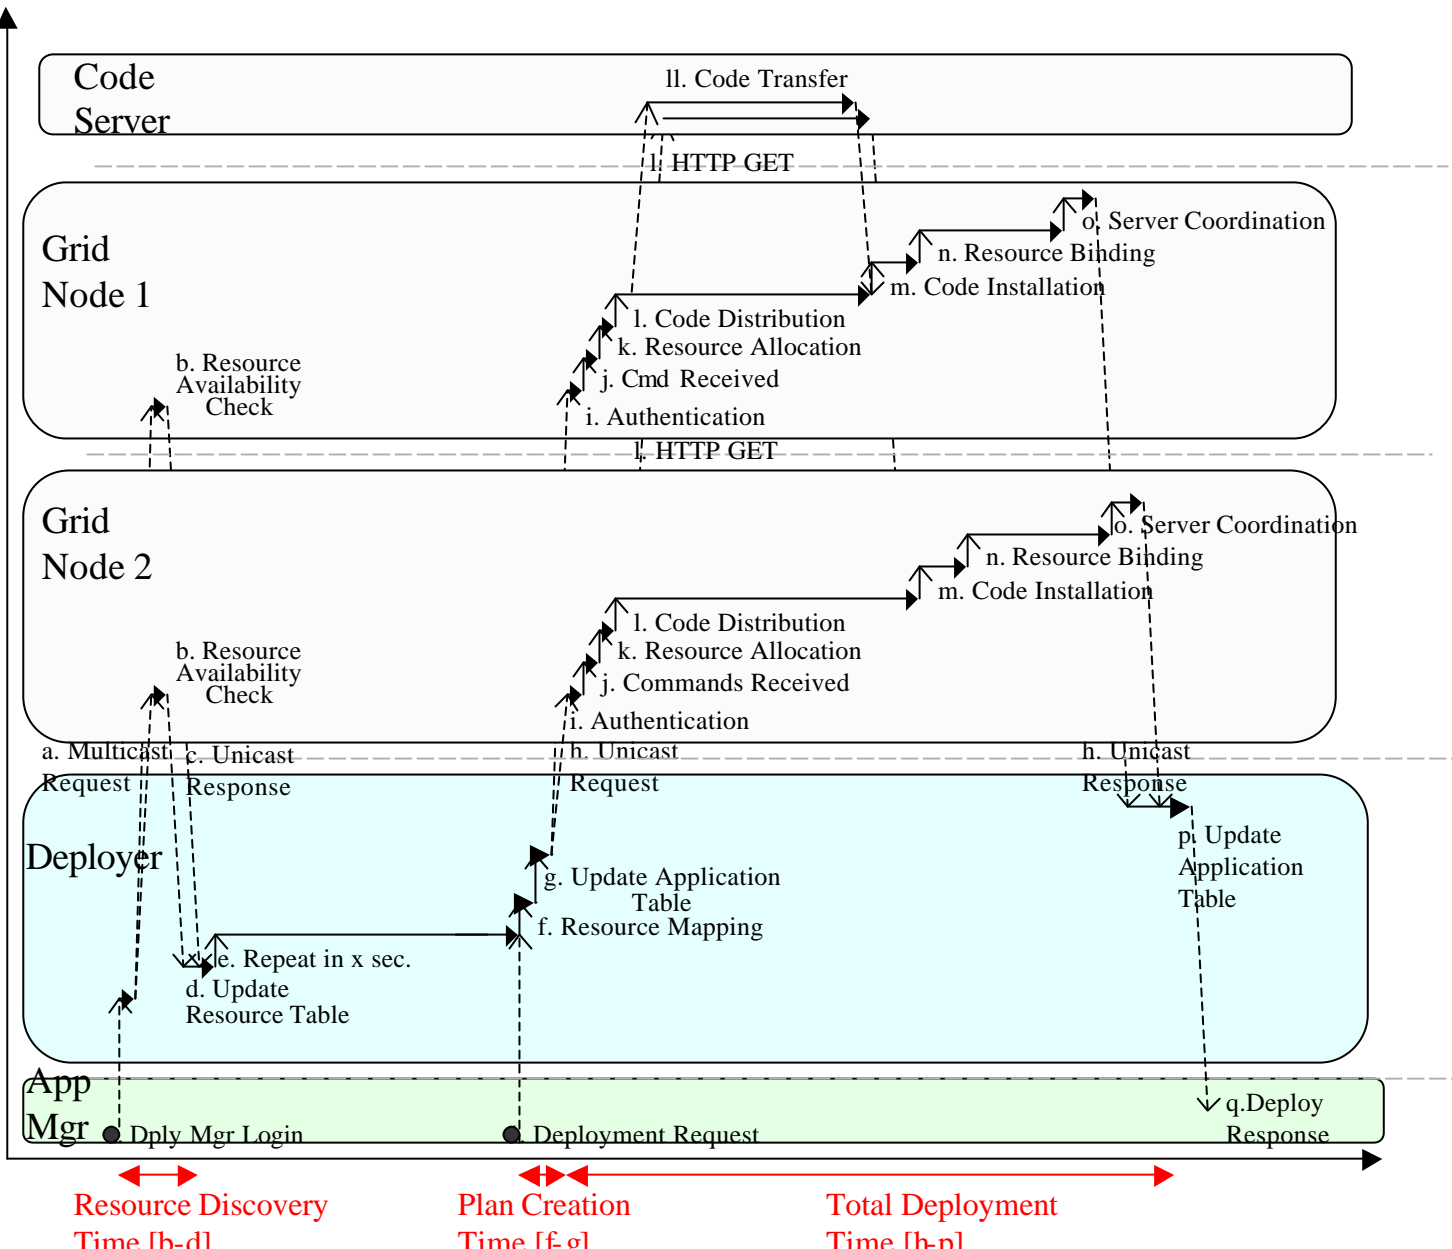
Code Server

ll. Code Transfer

l. HTTP GET

Grid Node 1

o. Server Coordination
n. Resource Binding
m. Code Installation
l. Code Distribution
k. Resource Allocation
j. Cmd Received
i. Authentication

b. Resource Availability Check

l. HTTP GET

Grid Node 2

o. Server Coordination
n. Resource Binding
m. Code Installation
l. Code Distribution
k. Resource Allocation
j. Commands Received
i. Authentication

b. Resource Availability Check

a. Multicast Request

c. Unicast Response

h. Unicast Request

h. Unicast Response

Deployer

p. Update Application Table

g. Update Application Table
f. Resource Mapping

e. Repeat in x sec.
d. Update Resource Table

App Mgr

Dply Mgr Login

Deployment Request

q.Deploy Response

Resource Discovery Time [b-d]

Plan Creation Time [f-g]

Total Deployment Time [h-p]